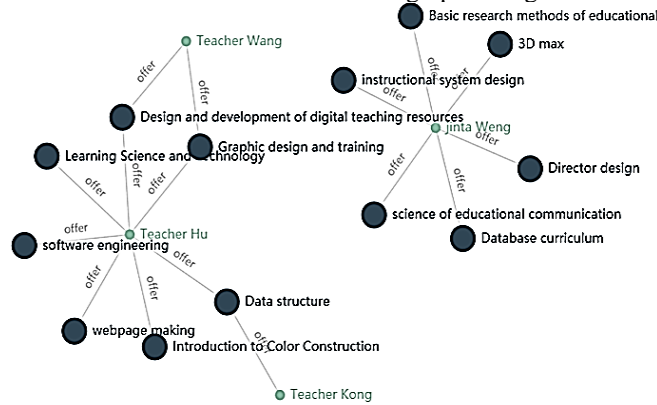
Teacher Wang
offer
offer
Design and development of digital teaching resources
Graphic design and training
Learning Science and Technology
offer
offer
offer
offer
Teacher Hu
software engineering
offer
offer
offer
Data structure
webpage making
Introduction to Color Construction
offer
Teacher Kong
Basic research methods of educational
3D max
offer
offer
instructional system design
offer
offer
offer
Jinta Weng
offer
Director design
offer
offer
science of educational communication
Database curriculum